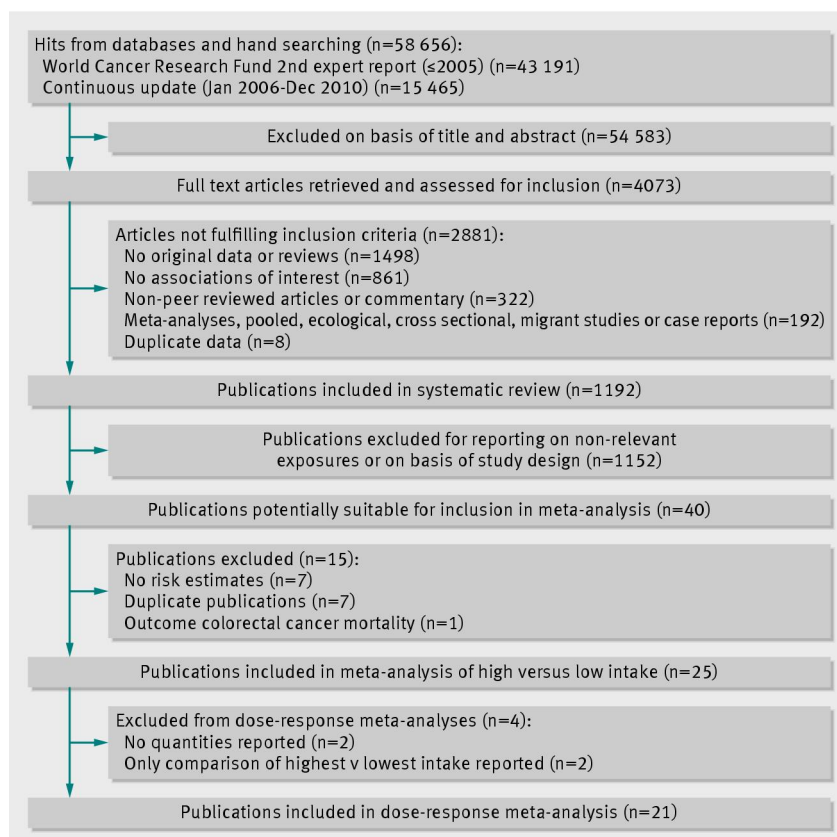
Hits from databases and hand searching (n=58 656):
World Cancer Research Fund 2nd expert report (≤2005) (n=43 191)
Continuous update (Jan 2006-Dec 2010) (n=15 465)

Excluded on basis of title and abstract (n=54 583)

Full text articles retrieved and assessed for inclusion (n=4073)

Articles not fulfilling inclusion criteria (n=2881):
No original data or reviews (n=1498)
No associations of interest (n=861)
Non-peer reviewed articles or commentary (n=322)
Meta-analyses, pooled, ecological, cross sectional, migrant studies or case reports (n=192)
Duplicate data (n=8)

Publications included in systematic review (n=1192)

Publications excluded for reporting on non-relevant exposures or on basis of study design (n=1152)

Publications potentially suitable for inclusion in meta-analysis (n=40)

Publications excluded (n=15):
No risk estimates (n=7)
Duplicate publications (n=7)
Outcome colorectal cancer mortality (n=1)

Publications included in meta-analysis of high versus low intake (n=25)

Excluded from dose-response meta-analyses (n=4):
No quantities reported (n=2)
Only comparison of highest v lowest intake reported (n=2)

Publications included in dose-response meta-analysis (n=21)